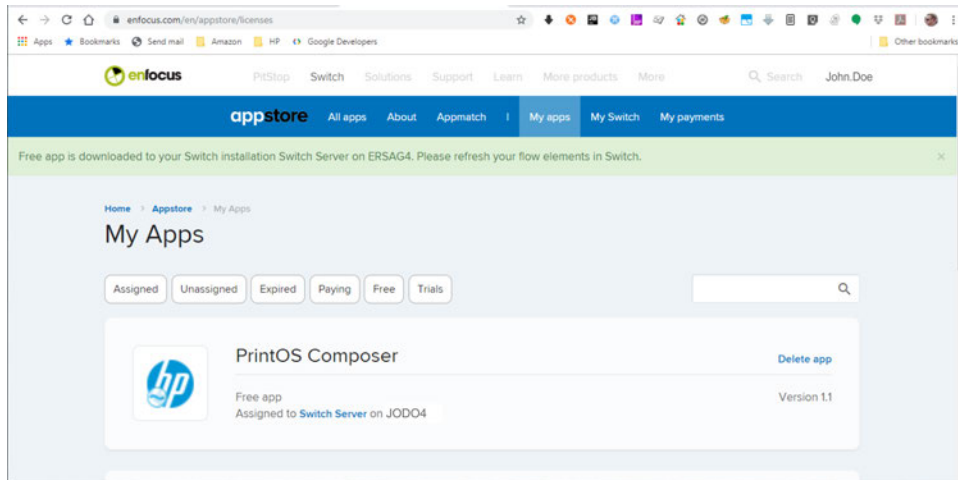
enfocus.com/en/appstore/licenses

Apps Bookmarks Send mail Amazon HP Google Developers Other bookmarks

enfocus PitStop Switch Solutions Support Learn More products More Search John.Doe

appstore All apps About Appmatch | My apps My Switch My payments

Free app is downloaded to your Switch installation Switch Server on ERSAG4. Please refresh your flow elements in Switch. ×

Home › Appstore › My Apps

My Apps

Assigned Unassigned Expired Paying Free Trials

hp

PrintOS Composer

Delete app

Free app
Assigned to Switch Server on JODO4

Version 1.1